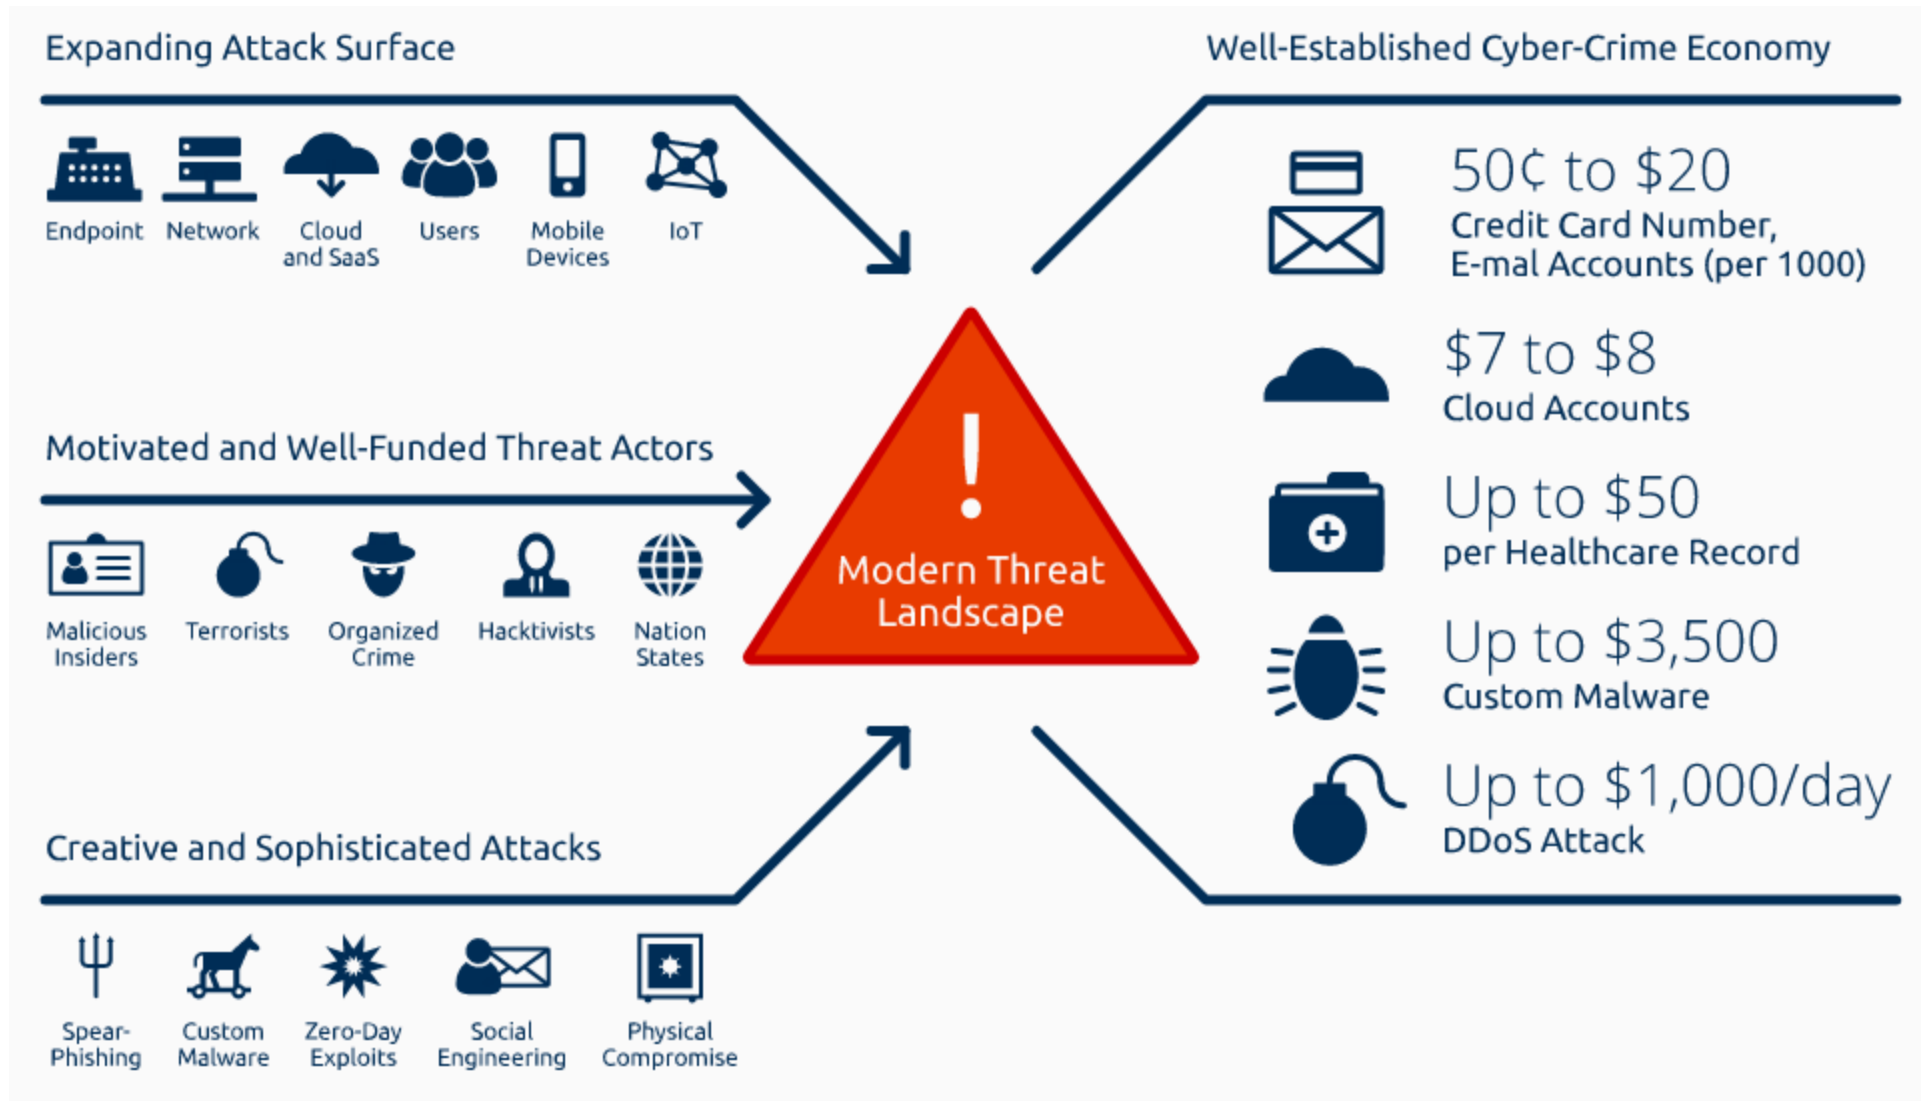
Expanding Attack Surface

Endpoint Network Cloud and SaaS Users Mobile Devices IoT

Motivated and Well-Funded Threat Actors

Malicious Insiders Terrorists Organized Crime Hacktivists Nation States

Creative and Sophisticated Attacks

Spear-Phishing Custom Malware Zero-Day Exploits Social Engineering Physical Compromise

!
Modern Threat Landscape

Well-Established Cyber-Crime Economy

50¢ to $20
Credit Card Number, E-mal Accounts (per 1000)

$7 to $8
Cloud Accounts

Up to $50
per Healthcare Record

Up to $3,500
Custom Malware

Up to $1,000/day
DDoS Attack